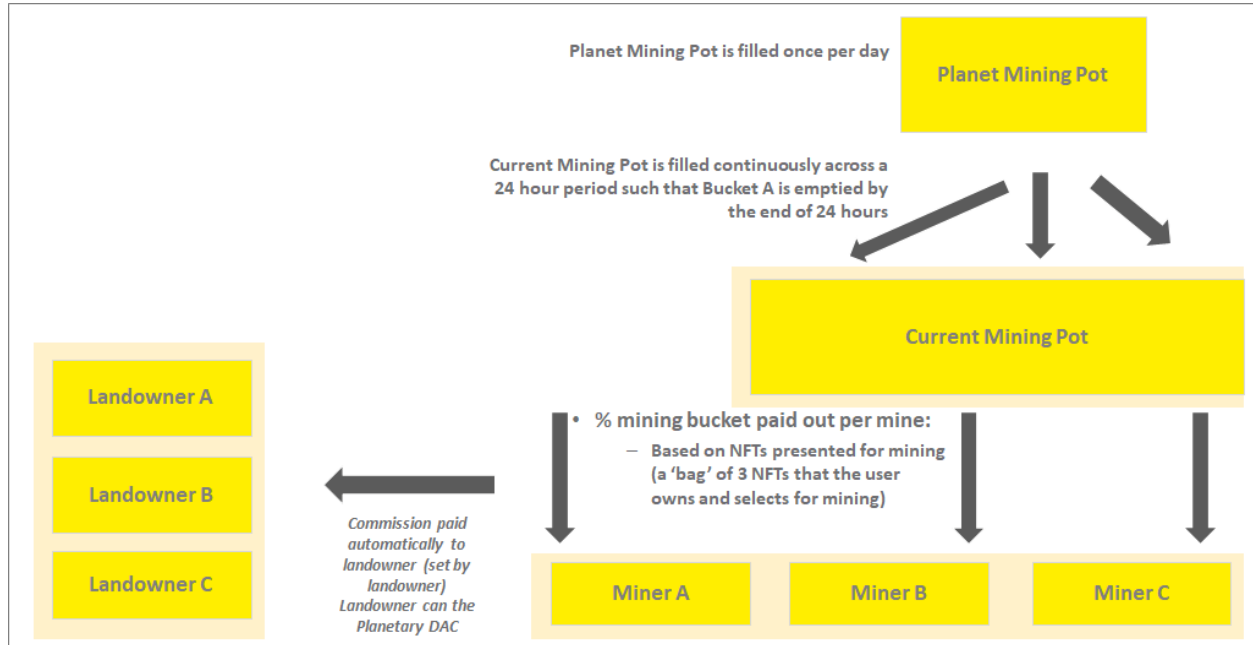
Planet Mining Pot is filled once per day

Planet Mining Pot

Current Mining Pot is filled continuously across a 24 hour period such that Bucket A is emptied by the end of 24 hours

Current Mining Pot

Landowner A

Landowner B

Landowner C

• % mining bucket paid out per mine:
– Based on NFTs presented for mining (a 'bag' of 3 NFTs that the user owns and selects for mining)

Commission paid automatically to landowner (set by landowner) Landowner can the Planetary DAC

Miner A

Miner B

Miner C